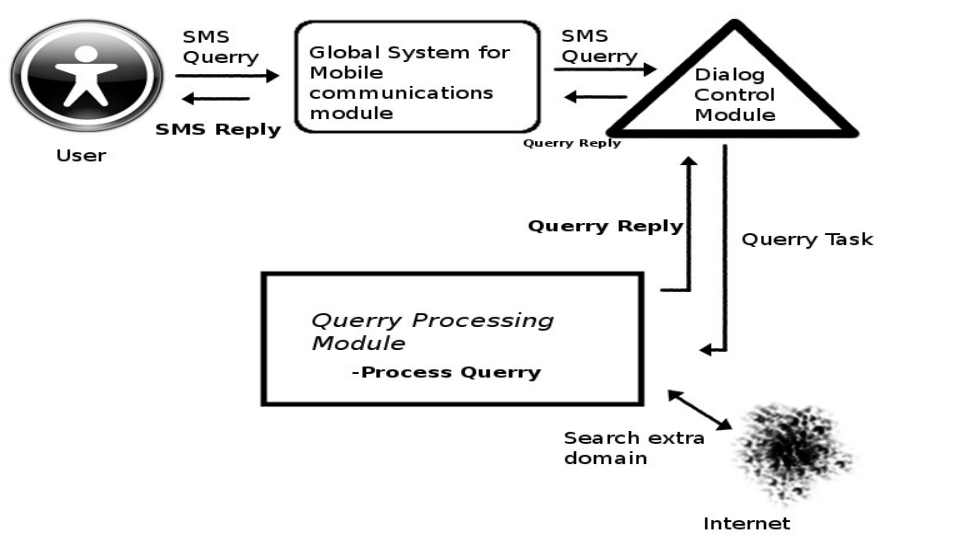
User

SMS Querry

SMS Reply

Global System for Mobile communications module

SMS Querry

Querry Reply

Dialog Control Module

Querry Reply

Querry Task

Querry Processing Module

-Process Querry

Search extra domain

Internet